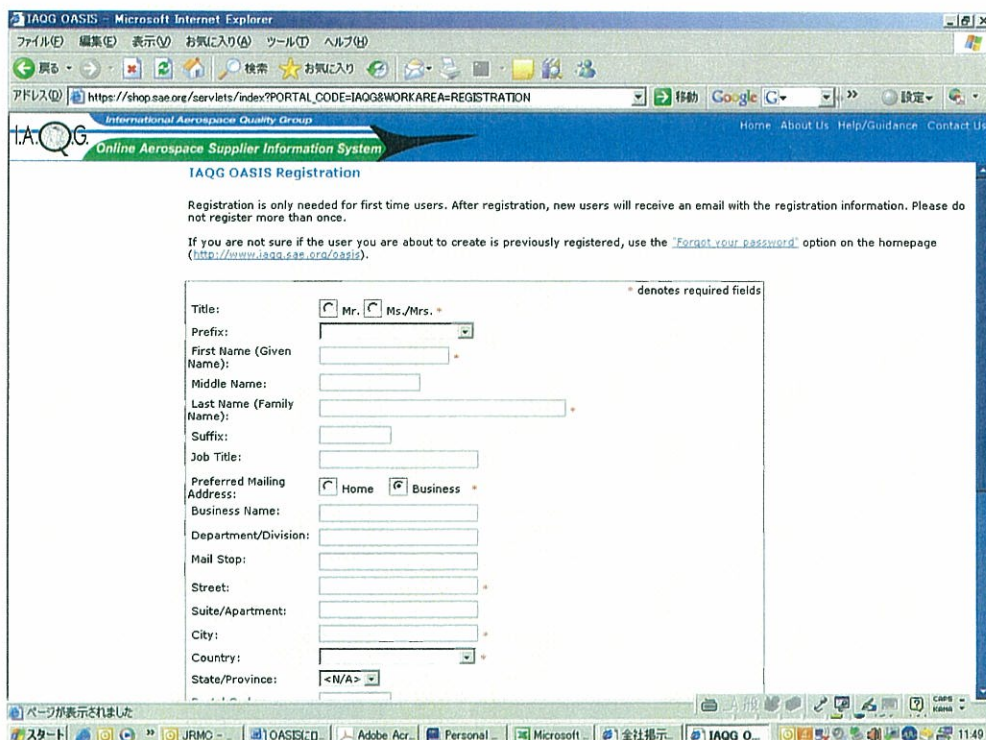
IAQG OASIS - Microsoft Internet Explorer

ファイル(F) 編集(E) 表示(V) お気に入り(A) ツール(T) ヘルプ(H)

戻る · 検索 · お気に入り

アドレス(D) https://shop.sae.org/servlets/index?PORTAL_CODE=IAQG&WORKAREA=REGISTRATION 移動 Google G· 設定·

International Aerospace Quality Group

I.A.Q.G.

Online Aerospace Supplier Information System

Home About Us Help/Guidance Contact Us

IAQG OASIS Registration

Registration is only needed for first time users. After registration, new users will receive an email with the registration information. Please do not register more than once.

If you are not sure if the user you are about to create is previously registered, use the "Forgot your password" option on the homepage (http://www.iaqg.sae.org/oasis).

* denotes required fields

Title: Mr. Ms./Mrs. *

Prefix:

First Name (Given Name): *

Middle Name:

Last Name (Family Name): *

Suffix:

Job Title:

Preferred Mailing Address: Home Business *

Business Name:

Department/Division:

Mail Stop:

Street: *

Suite/Apartment:

City: *

Country: *

State/Province: <N/A>

ページが表示されました

スタート JRMO - OASISにロ... Adobe Acr... Personal... Microsoft... 全社掲示... IAQG O... 11:49